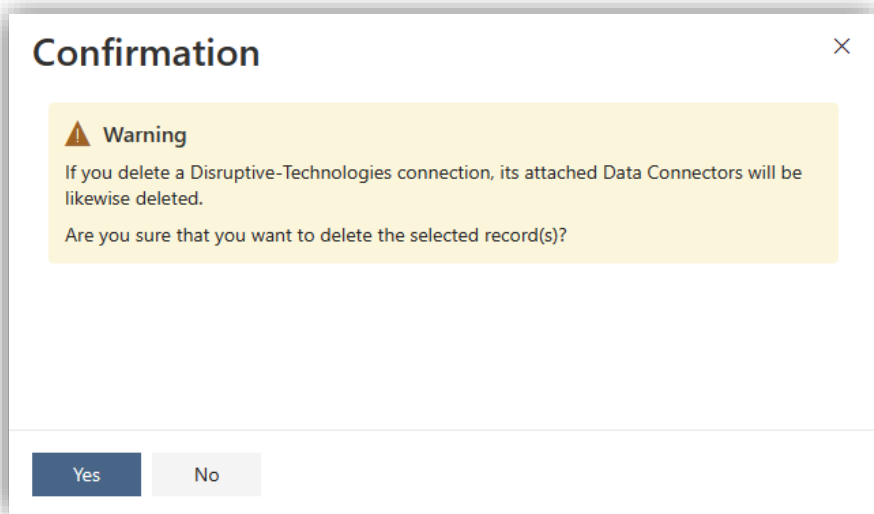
Confirmation

×

Warning

If you delete a Disruptive-Technologies connection, its attached Data Connectors will be likewise deleted.

Are you sure that you want to delete the selected record(s)?

Yes

No